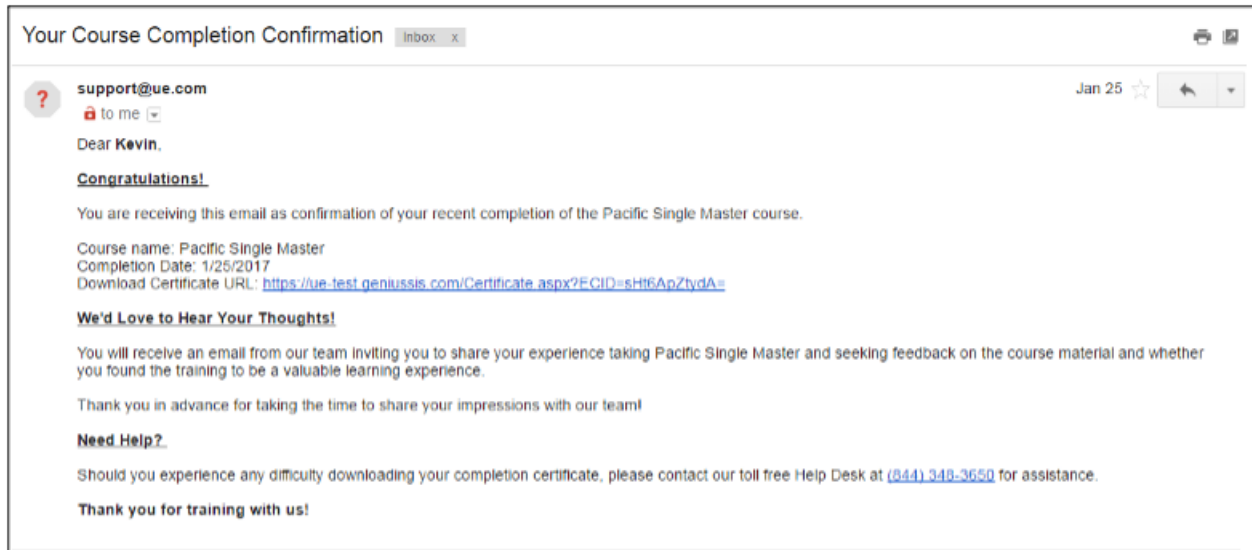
Your Course Completion Confirmation Inbox x

support@ue.com
to me

Jan 25

Dear **Kevin**,

Congratulations!

You are receiving this email as confirmation of your recent completion of the Pacific Single Master course.

Course name: Pacific Single Master
Completion Date: 1/25/2017
Download Certificate URL: https://ue-test.geniussis.com/Certificate.aspx?ECID=sHt6ApZtydA=

We'd Love to Hear Your Thoughts!

You will receive an email from our team inviting you to share your experience taking Pacific Single Master and seeking feedback on the course material and whether you found the training to be a valuable learning experience.

Thank you in advance for taking the time to share your impressions with our team!

Need Help?

Should you experience any difficulty downloading your completion certificate, please contact our toll free Help Desk at (844) 348-3650 for assistance.

Thank you for training with us!